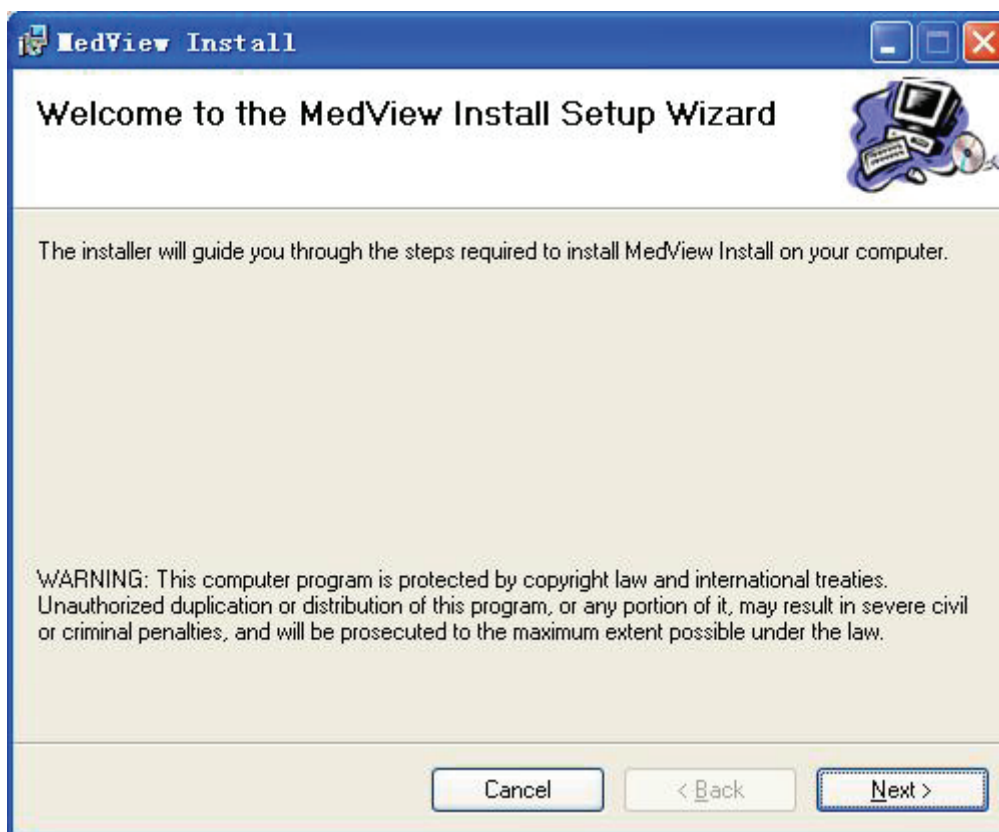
MedView Install

Welcome to the MedView Install Setup Wizard

The installer will guide you through the steps required to install MedView Install on your computer.

WARNING: This computer program is protected by copyright law and international treaties. Unauthorized duplication or distribution of this program, or any portion of it, may result in severe civil or criminal penalties, and will be prosecuted to the maximum extent possible under the law.

Cancel
< Back
Next >